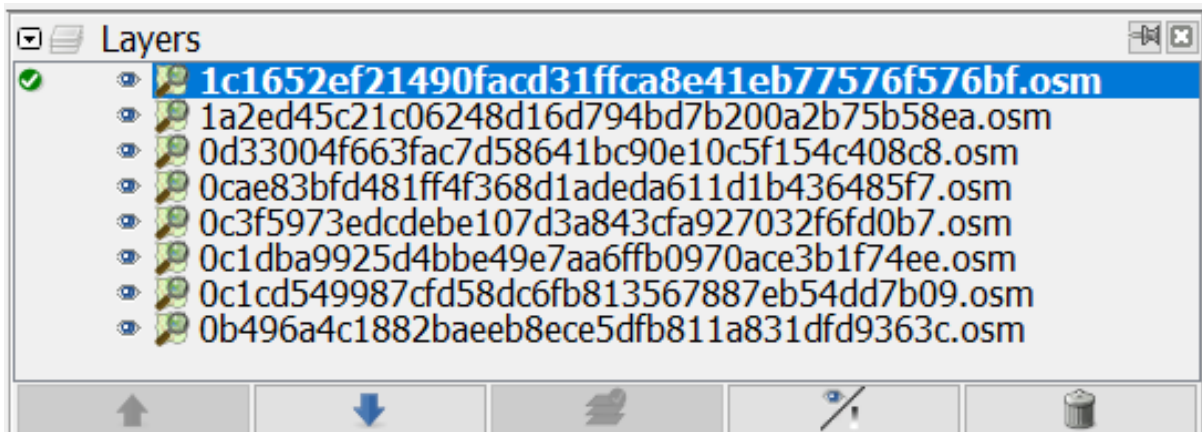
Layers

1c1652ef21490facd31ffca8e41eb77576f576bf.osm
1a2ed45c21c06248d16d794bd7b200a2b75b58ea.osm
0d33004f663fac7d58641bc90e10c5f154c408c8.osm
0cae83bfd481ff4f368d1adeda611d1b436485f7.osm
0c3f5973edcdebe107d3a843cfa927032f6fd0b7.osm
0c1dba9925d4bbe49e7aa6ffb0970ace3b1f74ee.osm
0c1cd549987cfd58dc6fb813567887eb54dd7b09.osm
0b496a4c1882baeeb8ece5dfb811a831dfd9363c.osm